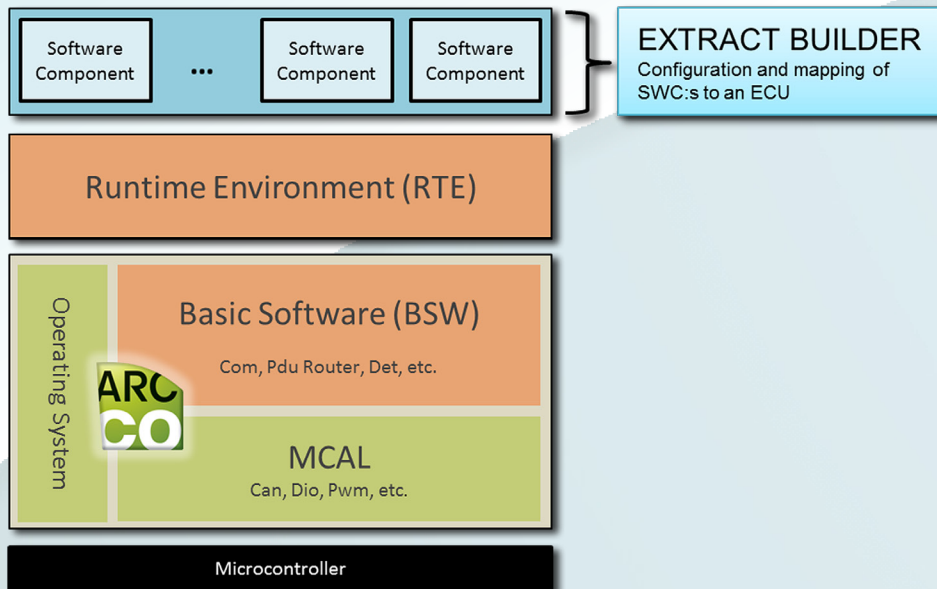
Software Component

...

Software Component

Software Component

EXTRACT BUILDER

Configuration and mapping of SWC:s to an ECU

Runtime Environment (RTE)

Operating System

Basic Software (BSW)

Com, Pdu Router, Det, etc.

ARC
CO

MCAL

Can, Dio, Pwm, etc.

Microcontroller